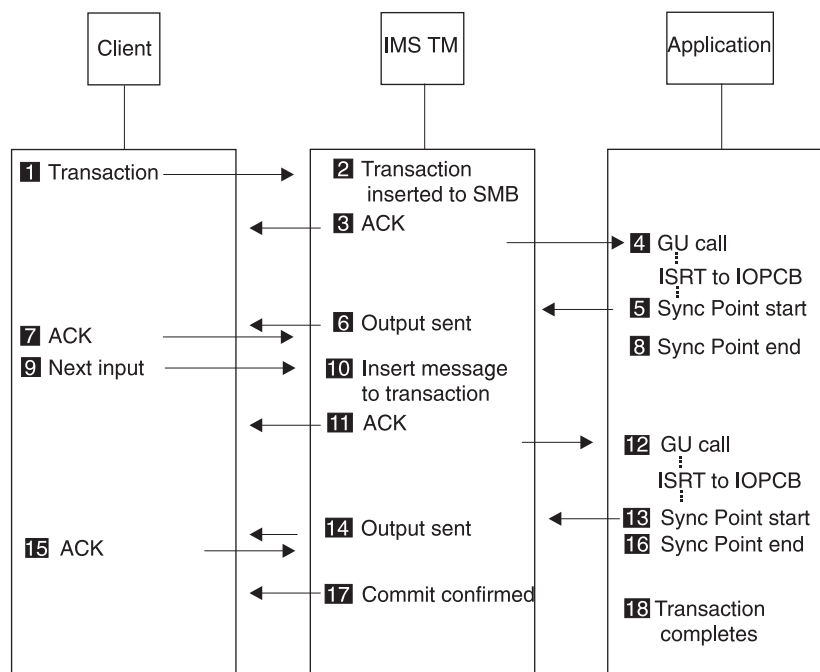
Client

IMS TM

Application

1 Transaction

2 Transaction inserted to SMB

3 ACK

4 GU call

ISRT to IOPCB

5 Sync Point start

6 Output sent

7 ACK

8 Sync Point end

9 Next input

10 Insert message to transaction

11 ACK

12 GU call

ISRT to IOPCB

13 Sync Point start

14 Output sent

15 ACK

16 Sync Point end

17 Commit confirmed

18 Transaction completes